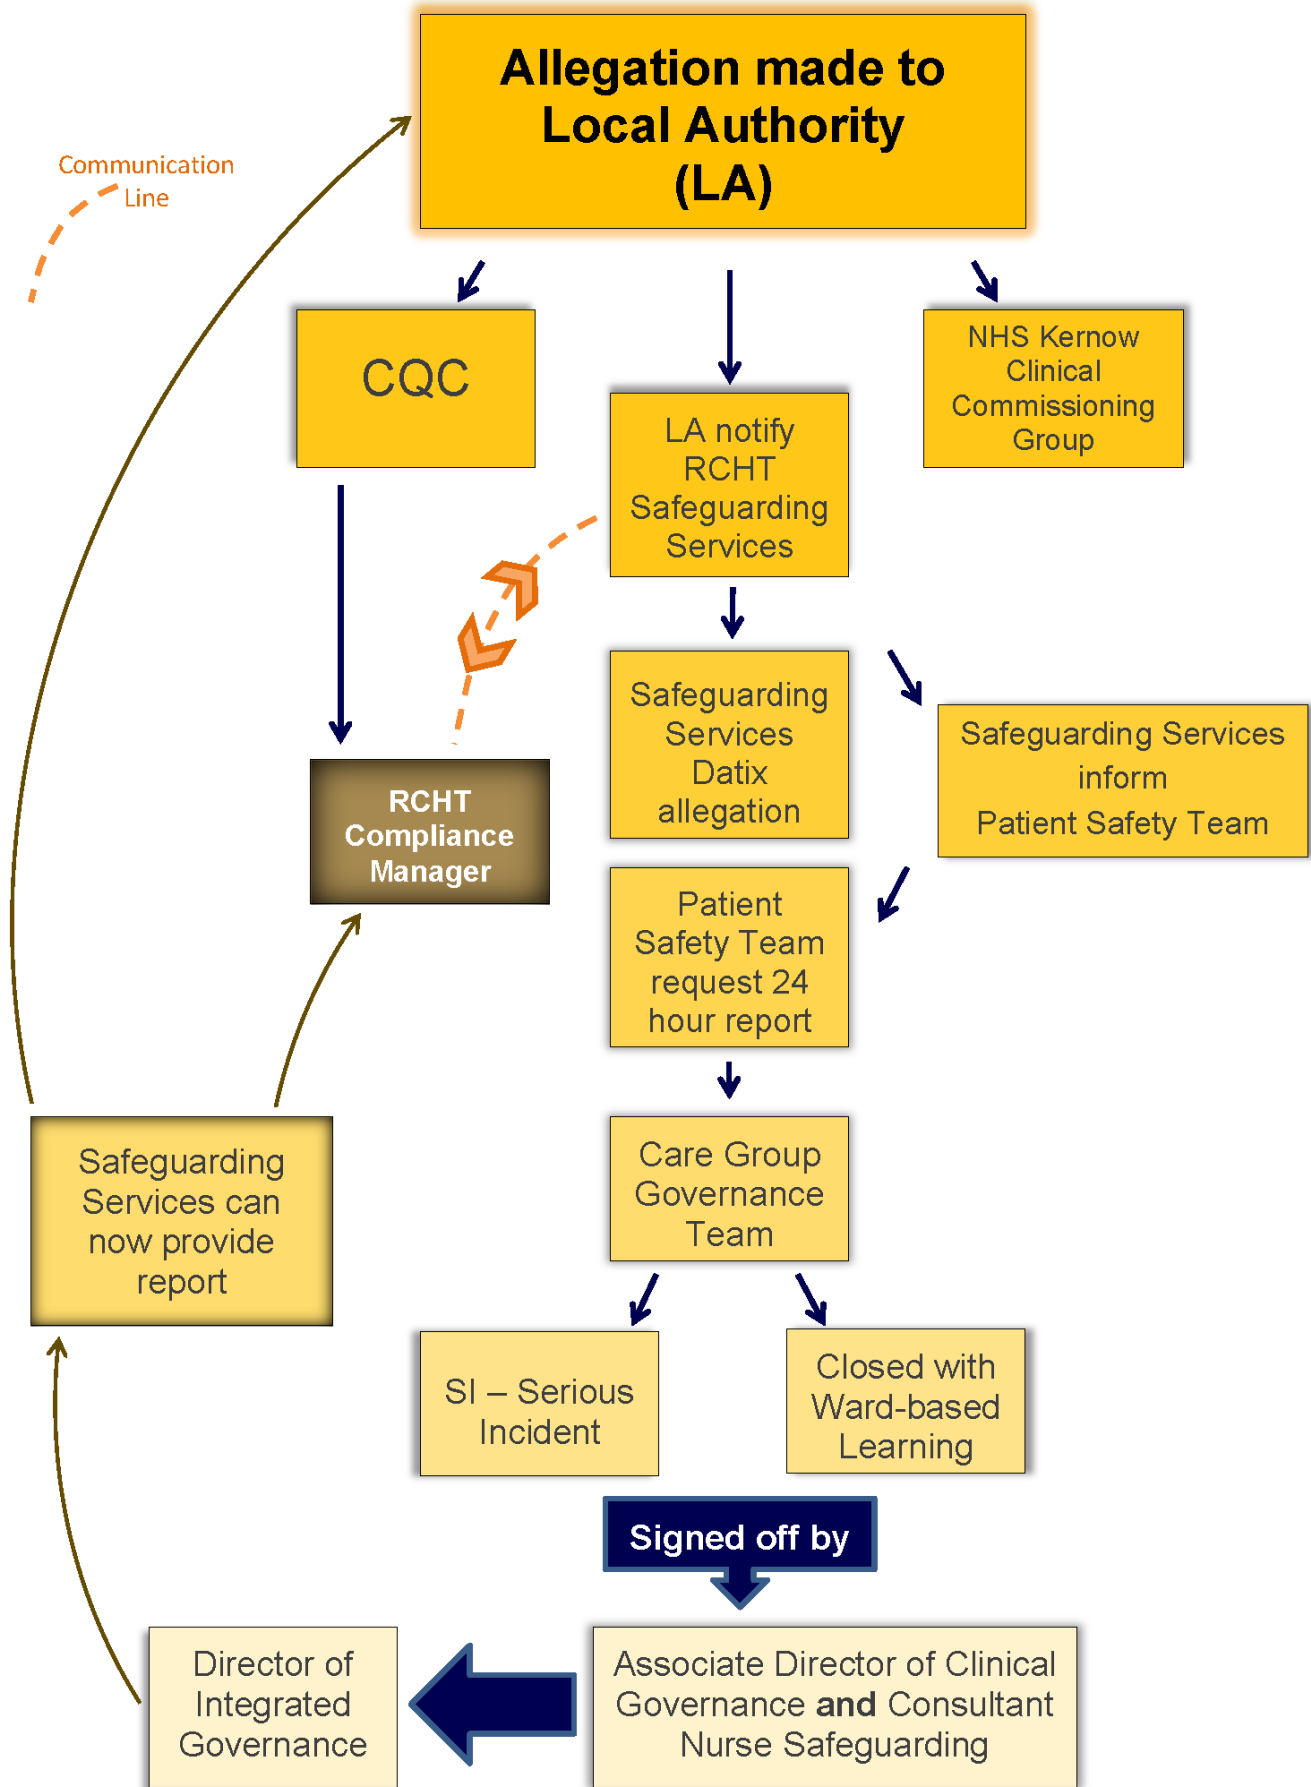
Allegation made to Local Authority (LA)

Communication Line

CQC

NHS Kernow Clinical Commissioning Group

LA notify RCHT Safeguarding Services

RCHT Compliance Manager

Safeguarding Services Datix allegation

Safeguarding Services inform Patient Safety Team

Patient Safety Team request 24 hour report

Care Group Governance Team

Safeguarding Services can now provide report

SI – Serious Incident

Closed with Ward-based Learning

Signed off by

Director of Integrated Governance

Associate Director of Clinical Governance and Consultant Nurse Safeguarding